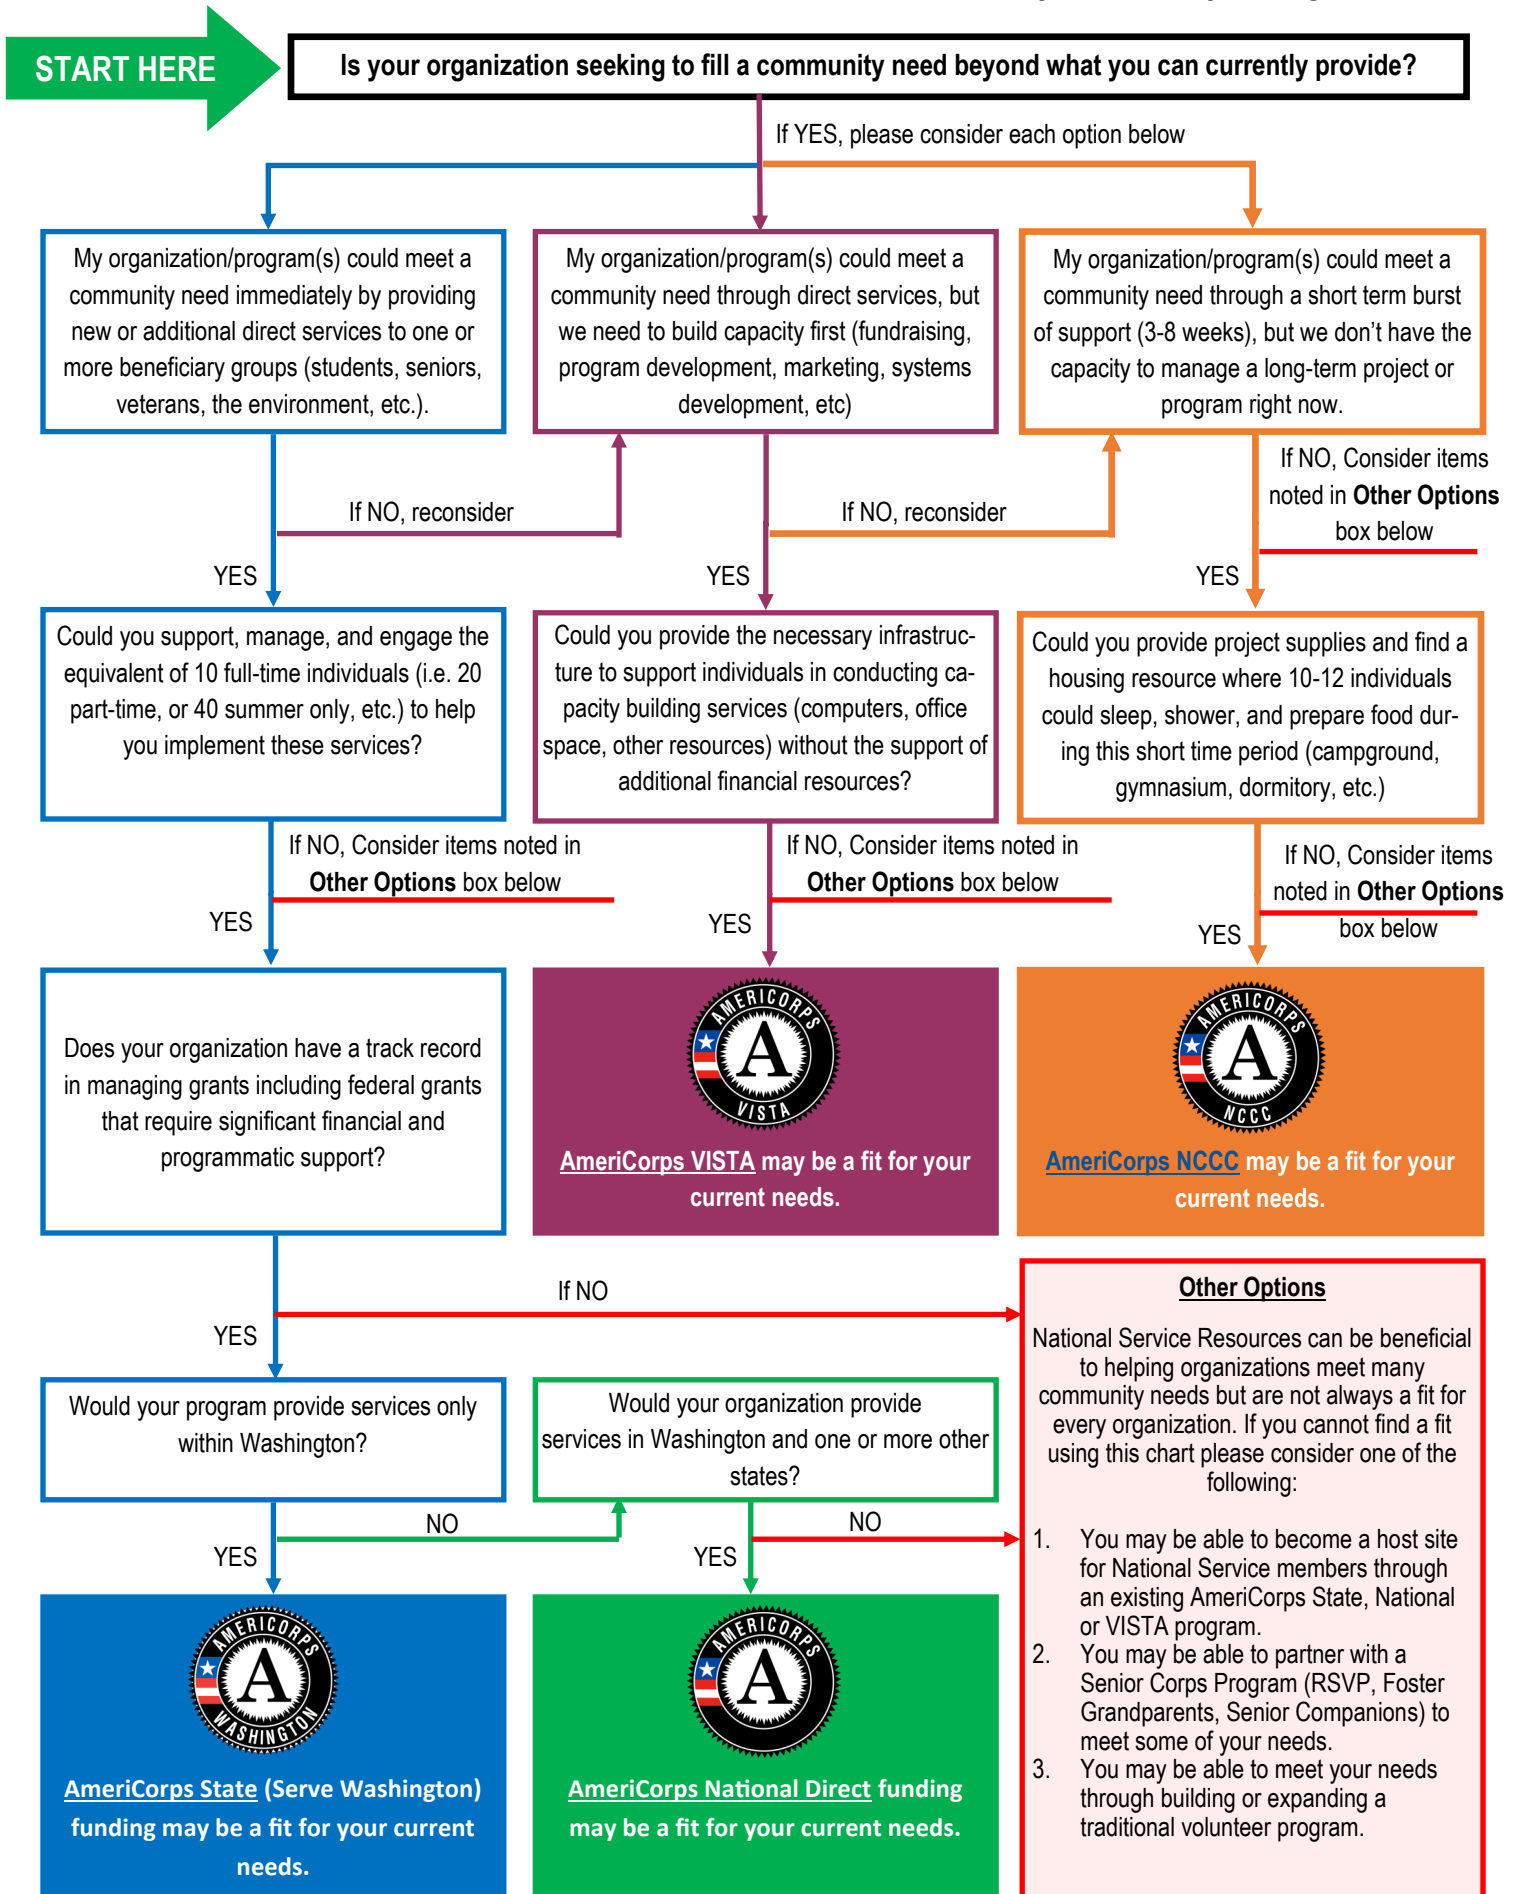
START HERE

Is your organization seeking to fill a community need beyond what you can currently provide?

If YES, please consider each option below

My organization/program(s) could meet a community need immediately by providing new or additional direct services to one or more beneficiary groups (students, seniors, veterans, the environment, etc.).

My organization/program(s) could meet a community need through direct services, but we need to build capacity first (fundraising, program development, marketing, systems development, etc)

My organization/program(s) could meet a community need through a short term burst of support (3-8 weeks), but we don't have the capacity to manage a long-term project or program right now.

If NO, reconsider

If NO, reconsider

If NO, Consider items noted in Other Options box below

YES

YES

YES

Could you support, manage, and engage the equivalent of 10 full-time individuals (i.e. 20 part-time, or 40 summer only, etc.) to help you implement these services?

Could you provide the necessary infrastructure to support individuals in conducting capacity building services (computers, office space, other resources) without the support of additional financial resources?

Could you provide project supplies and find a housing resource where 10-12 individuals could sleep, shower, and prepare food during this short time period (campground, gymnasium, dormitory, etc.)

If NO, Consider items noted in Other Options box below

If NO, Consider items noted in Other Options box below

If NO, Consider items noted in Other Options box below

YES

YES

YES

Does your organization have a track record in managing grants including federal grants that require significant financial and programmatic support?

AMERICORPS A VISTA

AmeriCorps VISTA may be a fit for your current needs.

AMERICORPS A NCCC

AmeriCorps NCCC may be a fit for your current needs.

If NO

YES

Other Options

National Service Resources can be beneficial to helping organizations meet many community needs but are not always a fit for every organization. If you cannot find a fit using this chart please consider one of the following:

1. You may be able to become a host site for National Service members through an existing AmeriCorps State, National or VISTA program.
2. You may be able to partner with a Senior Corps Program (RSVP, Foster Grandparents, Senior Companions) to meet some of your needs.
3. You may be able to meet your needs through building or expanding a traditional volunteer program.

Would your program provide services only within Washington?

Would your organization provide services in Washington and one or more other states?

NO

NO

YES

YES

AMERICORPS A WASHINGTON

AmeriCorps State (Serve Washington) funding may be a fit for your current needs.

AMERICORPS A

AmeriCorps National Direct funding may be a fit for your current needs.